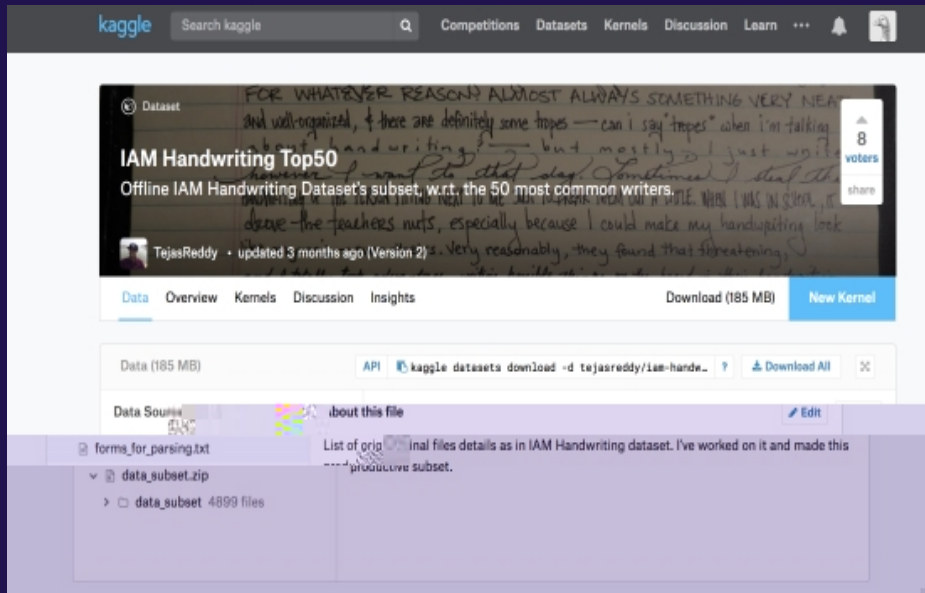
kaggle Search kaggle Competitions Datasets Kernels Discussion Learn ···

Dataset

FOR WHATEVER REASON ALMOST ALWAYS SOMETHING VERY NEAT and well-organized, & there are definitely some tropes — can i say "tropes" when i'm talking about handwriting? but mostly i just write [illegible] I want to that day. Sometimes I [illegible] drove the teachers nuts, especially because I could make my handwriting look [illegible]. Very reasonably, they found that threatening.

8 voters

share

IAM Handwriting Top50

Offline IAM Handwriting Dataset's subset, w.r.t. the 50 most common writers.

TejasReddy • updated 3 months ago (Version 2)

Data Overview Kernels Discussion Insights Download (185 MB) New Kernel

Data (185 MB) API kaggle datasets download -d tejasreddy/iam-handw… ? Download All

Data Sour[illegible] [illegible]bout this file Edit

forms_for_parsing.txt

List of orig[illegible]inal files details as in IAM Handwriting dataset. I've worked on it and made this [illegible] subset.

data_subset.zip

data_subset 4899 files